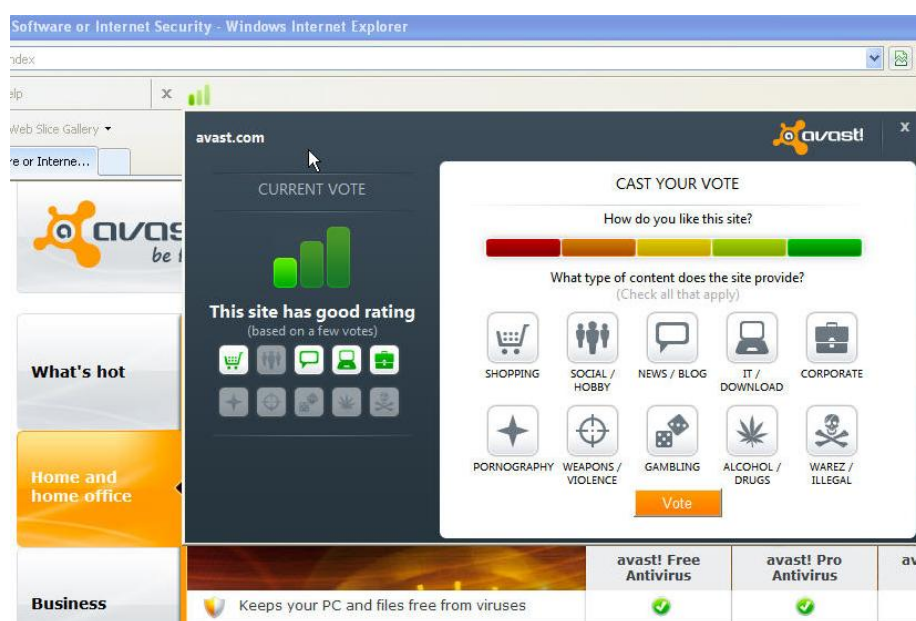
Software or Internet Security - Windows Internet Explorer

ndex

elp

Web Slice Gallery

re or Interne...

avast.com

avast!

x

CURRENT VOTE

This site has good rating
(based on a few votes)

CAST YOUR VOTE

How do you like this site?

What type of content does the site provide?
(Check all that apply)

SHOPPING

SOCIAL / HOBBY

NEWS / BLOG

IT / DOWNLOAD

CORPORATE

PORNOGRAPHY

WEAPONS / VIOLENCE

GAMBLING

ALCOHOL / DRUGS

WAREZ / ILLEGAL

Vote

avas
be t

What's hot

Home and home office

Business

avast! Free Antivirus

avast! Pro Antivirus

av

Keeps your PC and files free from viruses